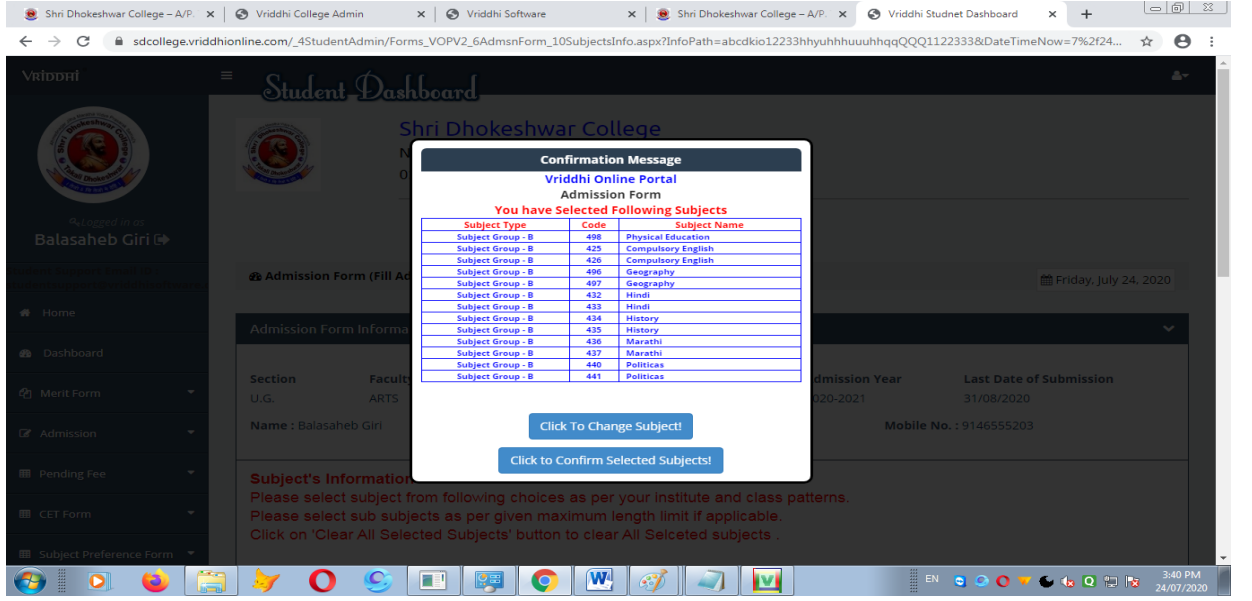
Shri Dhokeshwar College – A/P. × | Vriddhi College Admin × | Vriddhi Software × | Shri Dhokeshwar College – A/P. × | Vriddhi Studnet Dashboard × | +

sdcollege.vriddhionline.com/_4StudentAdmin/Forms_VOPV2_6AdmsnForm_10SubjectsInfo.aspx?InfoPath=abcdkio12233hhyuhhhuuuhhqqQQQ1122333&DateTimeNow=7%2f24...

VRIDDHI

Student Dashboard

Logged in as
Balasaheb Giri

Home
Dashboard
Merit Form
Admission
Pending Fee
CET Form
Subject Preference Form

Shri Dhokeshwar College
N
0

Admission Form (Fill Ad

Friday, July 24, 2020

Admission Form Informa

Section
U.G.

Faculty
ARTS

Admission Year
2020-2021

Last Date of Submission
31/08/2020

Name : Balasaheb Giri

Mobile No. : 9146555203

Subject's Information
Please select subject from following choices as per your institute and class patterns.
Please select sub subjects as per given maximum length limit if applicable.
Click on 'Clear All Selected Subjects' button to clear All Selceted subjects .

Confirmation Message
Vriddhi Online Portal
Admission Form
You have Selected Following Subjects

| Subject Type | Code | Subject Name |
|---|---|---|
| Subject Group - B | 498 | Physical Education |
| Subject Group - B | 425 | Compulsory English |
| Subject Group - B | 426 | Compulsory English |
| Subject Group - B | 496 | Geography |
| Subject Group - B | 497 | Geography |
| Subject Group - B | 432 | Hindi |
| Subject Group - B | 433 | Hindi |
| Subject Group - B | 434 | History |
| Subject Group - B | 435 | History |
| Subject Group - B | 436 | Marathi |
| Subject Group - B | 437 | Marathi |
| Subject Group - B | 440 | Politicas |
| Subject Group - B | 441 | Politicas |

Click To Change Subject!
Click to Confirm Selected Subjects!

EN 3:40 PM 24/07/2020